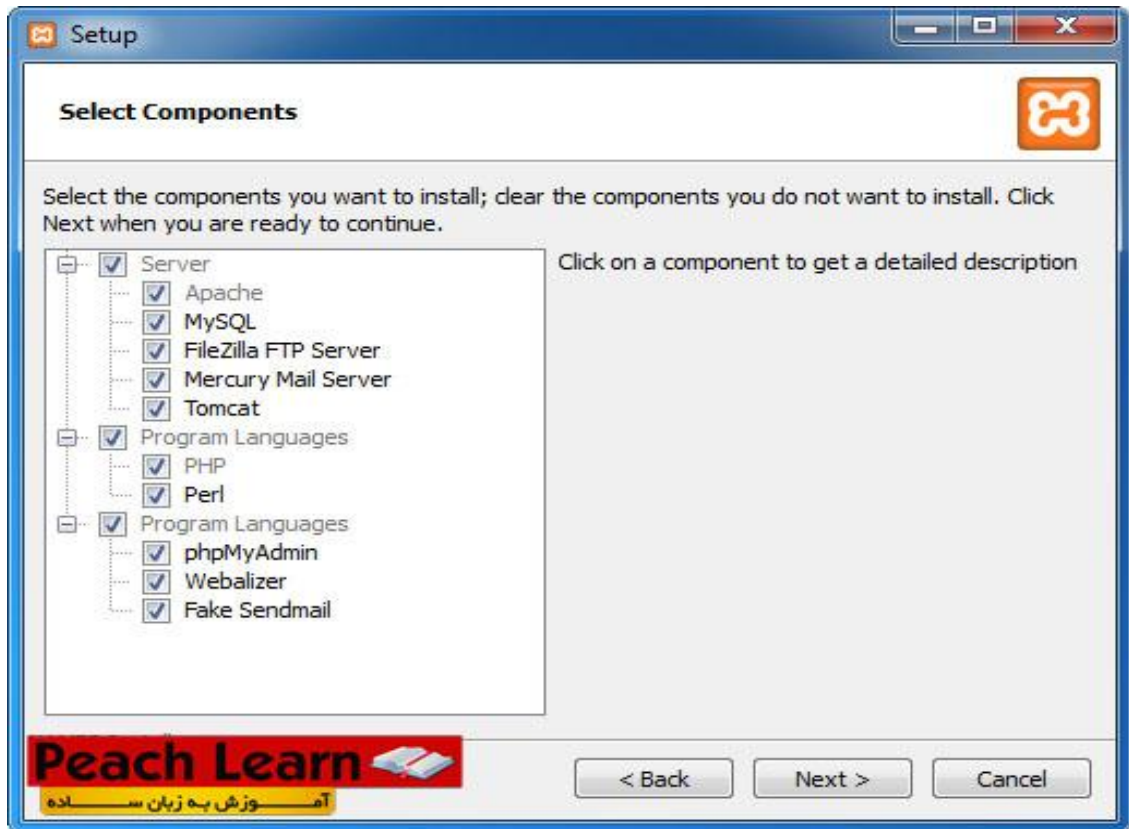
Setup

Select Components

Select the components you want to install; clear the components you do not want to install. Click Next when you are ready to continue.

Server
Apache
MySQL
FileZilla FTP Server
Mercury Mail Server
Tomcat
Program Languages
PHP
Perl
Program Languages
phpMyAdmin
Webalizer
Fake Sendmail

Click on a component to get a detailed description

Peach Learn
آمـــــوزش به زبان ســـــاده

< Back
Next >
Cancel